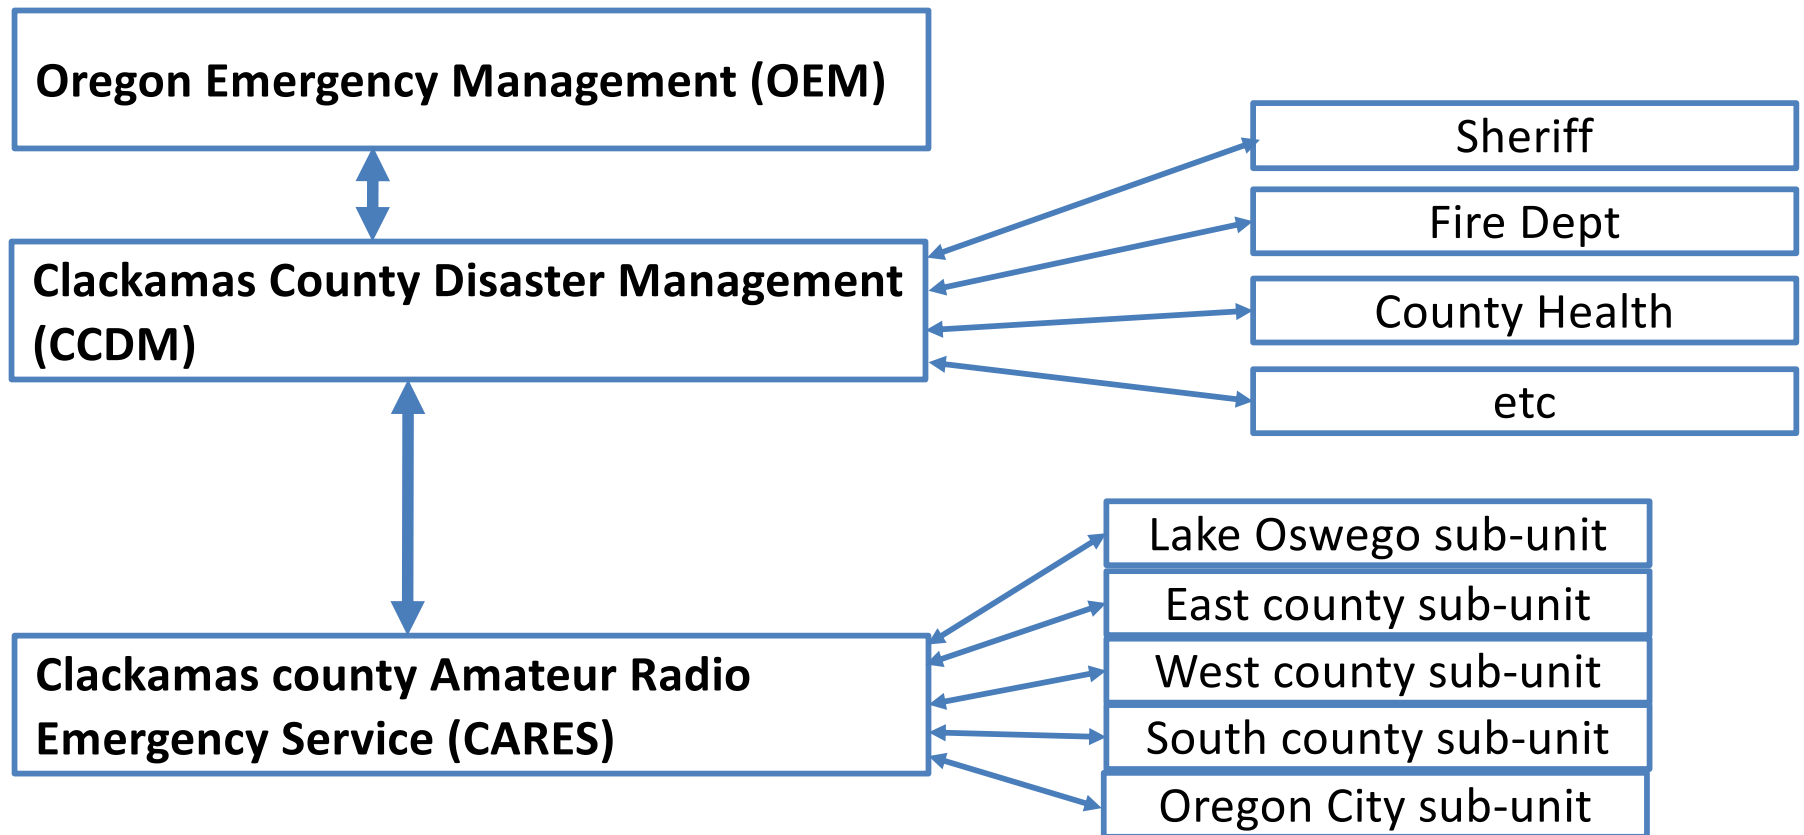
Oregon Emergency Management (OEM)

Clackamas County Disaster Management (CCDM)

Sheriff

Fire Dept

County Health

etc

Clackamas county Amateur Radio Emergency Service (CARES)

Lake Oswego sub-unit

East county sub-unit

West county sub-unit

South county sub-unit

Oregon City sub-unit